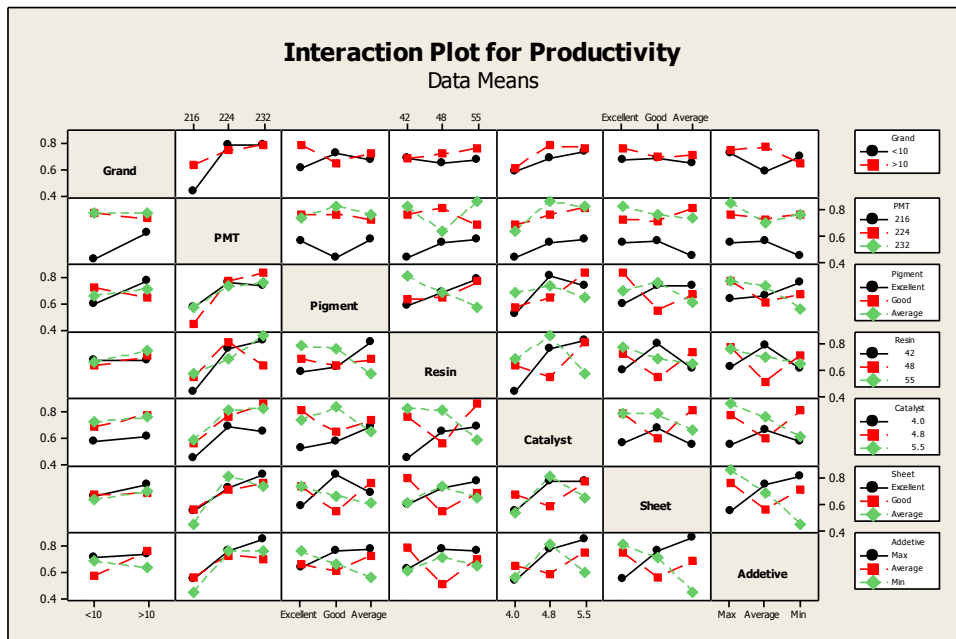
Interaction Plot for Productivity
Data Means

216 224 232
42 48 55
Excellent Good Average

Grand
PMT
Pigment
Resin
Catalyst
Sheet
Addetive

0.8
0.6
0.4

0.8
0.6
0.4

0.8
0.6
0.4

0.8
0.6
0.4

0.8
0.6
0.4

0.8
0.6
0.4

0.8
0.6
0.4

<10 >10
Excellent Good Average
4.0 4.8 5.5
Max Average Min

Grand
<10
>10

PMT
216
224
232

Pigment
Excellent
Good
Average

Resin
42
48
55

Catalyst
4.0
4.8
5.5

Sheet
Excellent
Good
Average

Addetive
Max
Average
Min